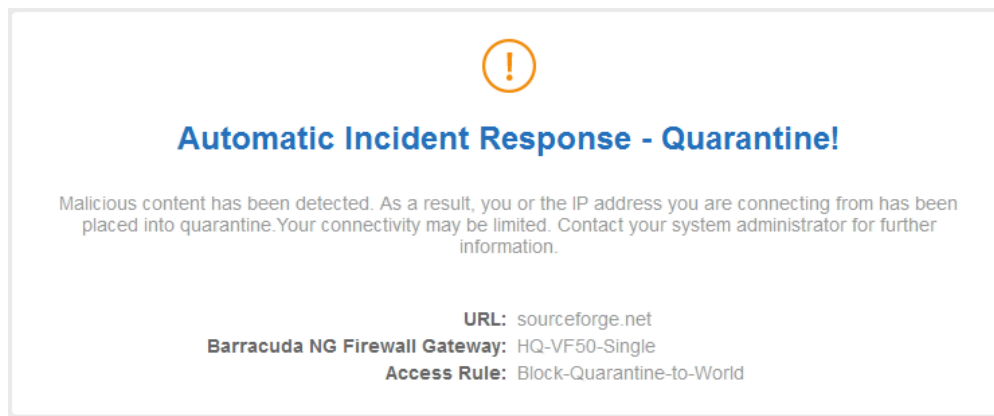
!

Automatic Incident Response - Quarantine!

Malicious content has been detected. As a result, you or the IP address you are connecting from has been placed into quarantine.Your connectivity may be limited. Contact your system administrator for further information.

URL: sourceforge.net
Barracuda NG Firewall Gateway: HQ-VF50-Single
Access Rule: Block-Quarantine-to-World